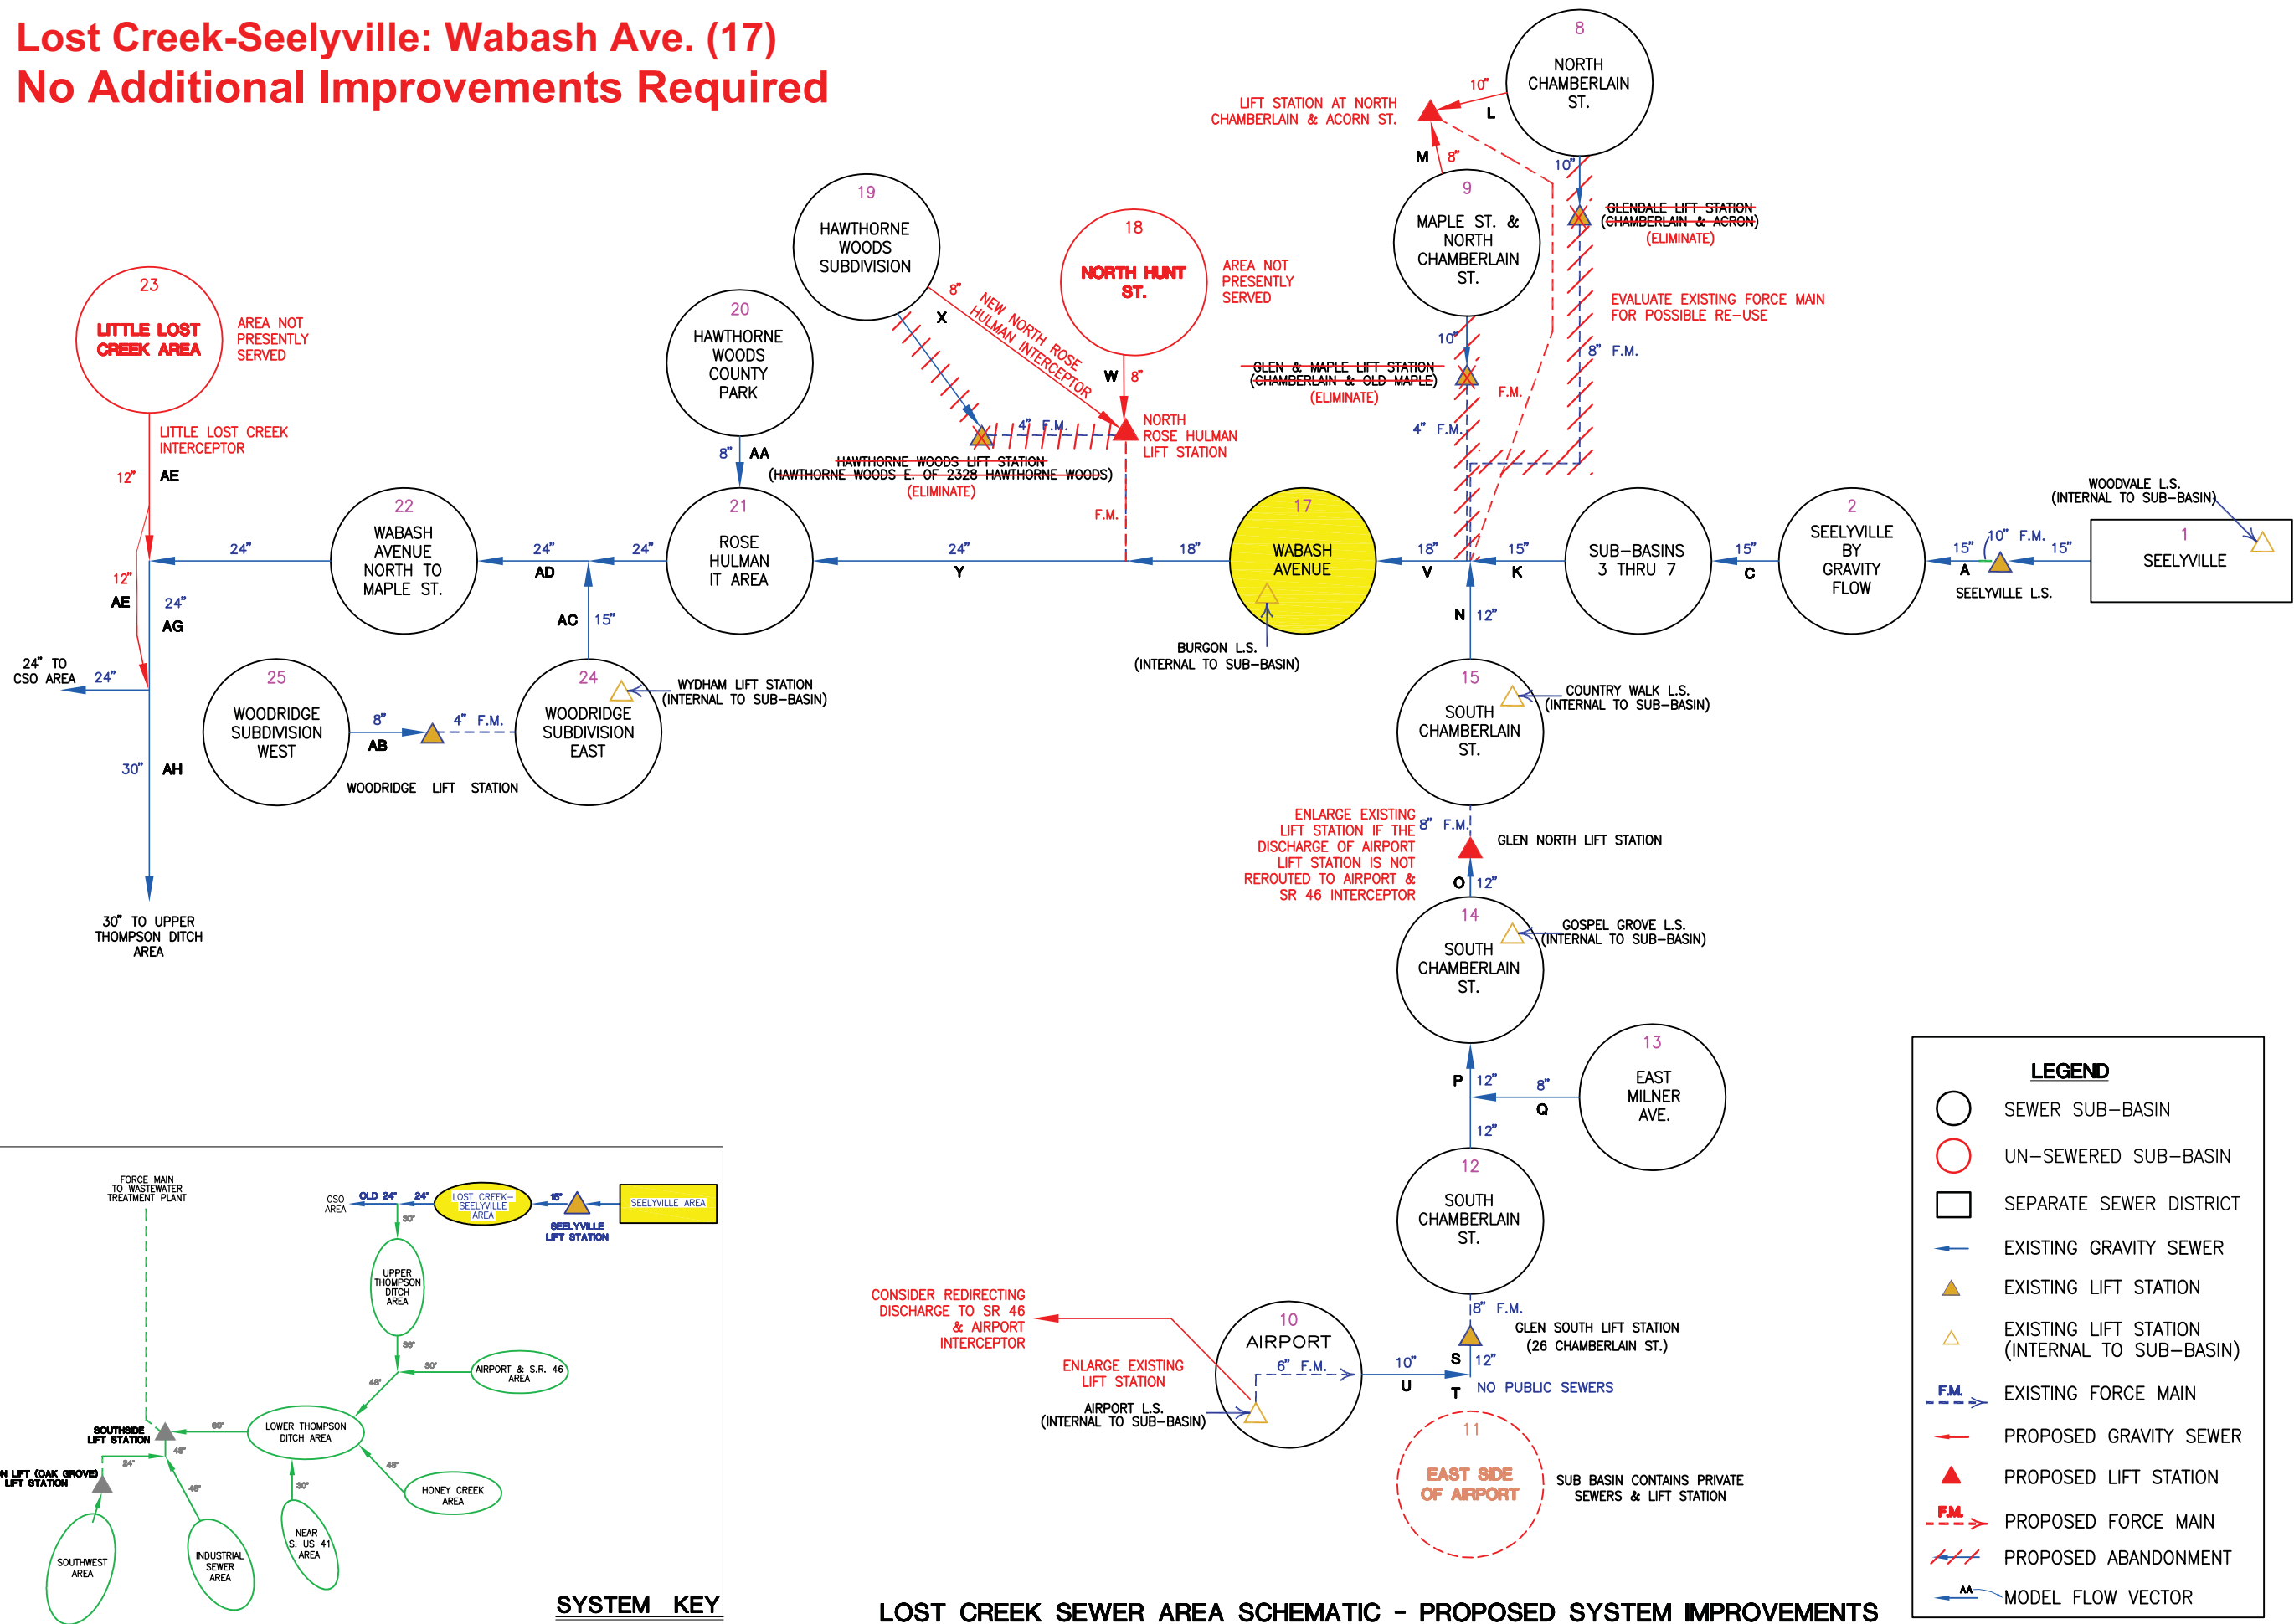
Lost Creek-Seelyville: Wabash Ave. (17)
No Additional Improvements Required

8
NORTH CHAMBERLAIN ST.

LIFT STATION AT NORTH CHAMBERLAIN & ACORN ST.
10"
L
M
8"
10"

9
MAPLE ST. & NORTH CHAMBERLAIN ST.

GLENDALE LIFT STATION (CHAMBERLAIN & ACRON)
(ELIMINATE)

EVALUATE EXISTING FORCE MAIN FOR POSSIBLE RE-USE
8" F.M.

19
HAWTHORNE WOODS SUBDIVISION

18
NORTH HUNT ST.

AREA NOT PRESENTLY SERVED

23
LITTLE LOST CREEK AREA

AREA NOT PRESENTLY SERVED

20
HAWTHORNE WOODS COUNTY PARK

8"
X
NEW NORTH ROSE HULMAN INTERCEPTOR
W
8"
NORTH ROSE HULMAN LIFT STATION

10"
GLEN & MAPLE LIFT STATION (CHAMBERLAIN & OLD MAPLE)
(ELIMINATE)
F.M.
4" F.M.

LITTLE LOST CREEK INTERCEPTOR
12"
AE

4" F.M.
HAWTHORNE WOODS LIFT STATION (HAWTHORNE WOODS E. OF 2328 HAWTHORNE WOODS)
(ELIMINATE)
8"
AA

F.M.

WOODVALE L.S. (INTERNAL TO SUB-BASIN)

22
WABASH AVENUE NORTH TO MAPLE ST.

21
ROSE HULMAN IT AREA

17
WABASH AVENUE

SUB-BASINS 3 THRU 7

2
SEELYVILLE BY GRAVITY FLOW

1
SEELYVILLE

24"
12"
AE
24"
AG
24"
AD
24"
24"
Y
18"
18"
V
15"
K
15"
C
15"
A
10" F.M.
15"
SEELYVILLE L.S.

AC
15"
N
12"
BURGON L.S. (INTERNAL TO SUB-BASIN)

24" TO CSO AREA
24"

25
WOODRIDGE SUBDIVISION WEST

8"
AB
4" F.M.

24
WOODRIDGE SUBDIVISION EAST

WYDHAM LIFT STATION (INTERNAL TO SUB-BASIN)

15
SOUTH CHAMBERLAIN ST.

COUNTRY WALK L.S. (INTERNAL TO SUB-BASIN)

30"
AH
WOODRIDGE LIFT STATION

ENLARGE EXISTING LIFT STATION IF THE DISCHARGE OF AIRPORT LIFT STATION IS NOT REROUTED TO AIRPORT & SR 46 INTERCEPTOR
8" F.M.
GLEN NORTH LIFT STATION
O
12"

30" TO UPPER THOMPSON DITCH AREA

14
SOUTH CHAMBERLAIN ST.

GOSPEL GROVE L.S. (INTERNAL TO SUB-BASIN)

13
EAST MILNER AVE.

P
12"
8"
Q
12"

12
SOUTH CHAMBERLAIN ST.

LEGEND
SEWER SUB-BASIN
UN-SEWERED SUB-BASIN
SEPARATE SEWER DISTRICT
EXISTING GRAVITY SEWER
EXISTING LIFT STATION
EXISTING LIFT STATION (INTERNAL TO SUB-BASIN)
F.M.
EXISTING FORCE MAIN
PROPOSED GRAVITY SEWER
PROPOSED LIFT STATION
F.M.
PROPOSED FORCE MAIN
PROPOSED ABANDONMENT
AA
MODEL FLOW VECTOR

FORCE MAIN TO WASTEWATER TREATMENT PLANT
CSO AREA
OLD 24"
24"
LOST CREEK-SEELYVILLE AREA
15"
SEELYVILLE AREA
SEELYVILLE LIFT STATION
30"
UPPER THOMPSON DITCH AREA
36"
30"
AIRPORT & S.R. 46 AREA
48"
60"
SOUTHSIDE LIFT STATION
LOWER THOMPSON DITCH AREA
48"
24"
N LIFT (OAK GROVE) LIFT STATION
48"
48"
30"
HONEY CREEK AREA
NEAR S. US 41 AREA
INDUSTRIAL SEWER AREA
SOUTHWEST AREA
SYSTEM KEY

CONSIDER REDIRECTING DISCHARGE TO SR 46 & AIRPORT INTERCEPTOR

10
AIRPORT
6" F.M.
ENLARGE EXISTING LIFT STATION
AIRPORT L.S. (INTERNAL TO SUB-BASIN)
10"
U
8" F.M.
GLEN SOUTH LIFT STATION (26 CHAMBERLAIN ST.)
S
12"
T
NO PUBLIC SEWERS

11
EAST SIDE OF AIRPORT
SUB BASIN CONTAINS PRIVATE SEWERS & LIFT STATION

LOST CREEK SEWER AREA SCHEMATIC - PROPOSED SYSTEM IMPROVEMENTS